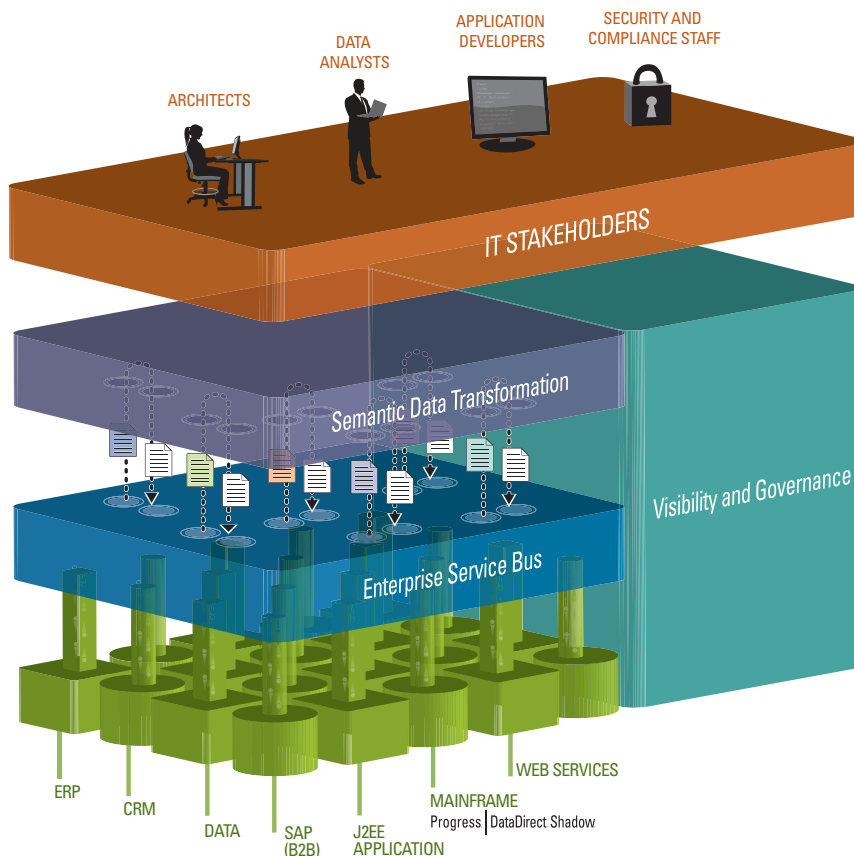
SECURITY AND COMPLIANCE STAFF

APPLICATION DEVELOPERS

DATA ANALYSTS

ARCHITECTS

IT STAKEHOLDERS

Semantic Data Transformation

Visibility and Governance

Enterprise Service Bus

ERP

CRM

DATA

SAP (B2B)

J2EE APPLICATION

MAINFRAME
Progress | DataDirect Shadow

WEB SERVICES